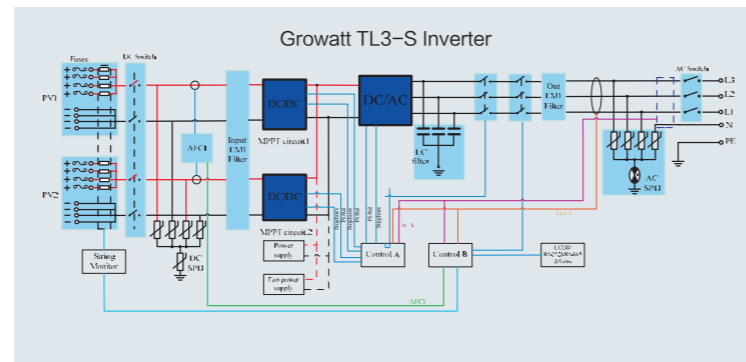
Growatt TL3-S Inverter

Fuses

DC Switch

PV1

PV2

AFCI

Input EMI Filter

DC/DC

MPPT circuit1

DC/DC

MPPT circuit2

DC/AC

DC filter

Out EMI Filter

AC Switch

L3

L2

L1

N

PE

AC SPD

DC SPD

String Monitor

Power supply

Fan power supply

PWM

PWM

PWM

PWM

PWM

PWM

Control A

Control B

LCD RS232/RS485 &Com

AFCI